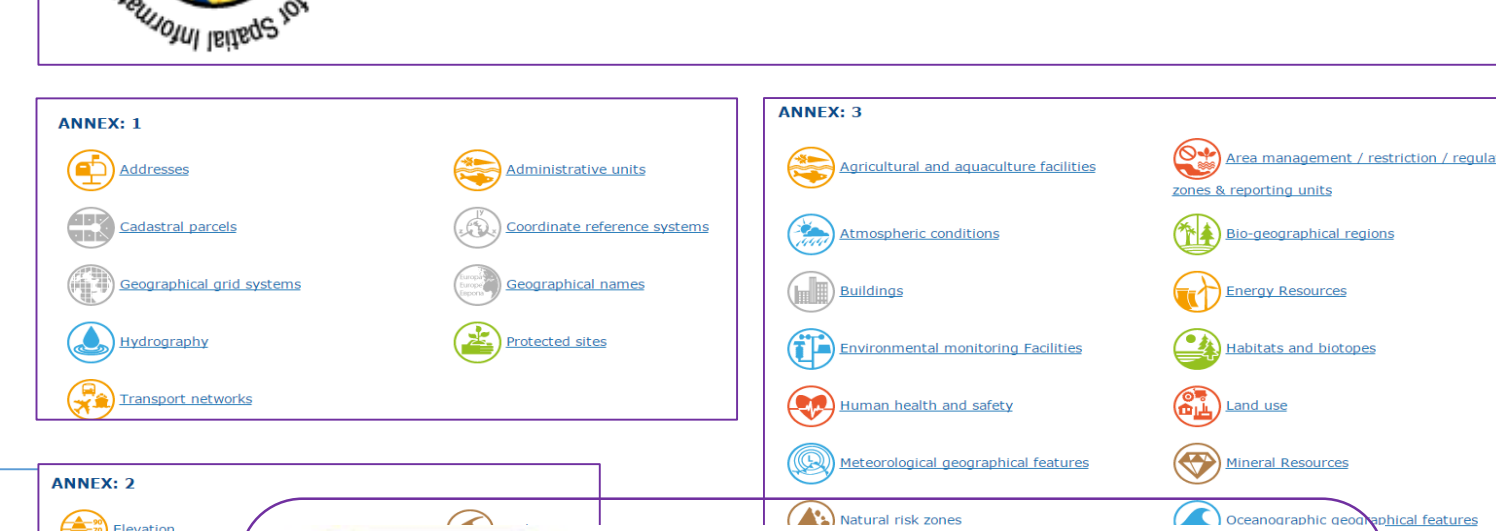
for Spatial Informati

ANNEX: 1

Addresses

Administrative units

Cadastral parcels

Coordinate reference systems

Geographical grid systems

Geographical names

Hydrography

Protected sites

Transport networks

ANNEX: 3

Agricultural and aquaculture facilities

Area management / restriction / regula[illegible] zones & reporting units

Atmospheric conditions

Bio-geographical regions

Buildings

Energy Resources

Environmental monitoring Facilities

Habitats and biotopes

Human health and safety

Land use

Meteorological geographical features

Mineral Resources

Natural risk zones

Oceanographic geographical features

ANNEX: 2

Elevation